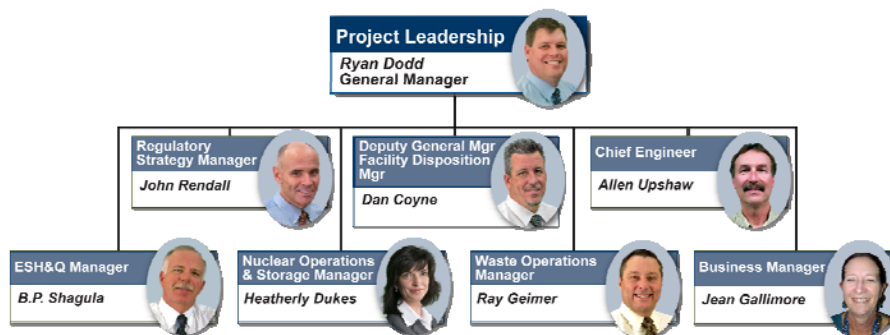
Project Leadership
Ryan Dodd
General Manager

Regulatory Strategy Manager
John Rendall

Deputy General Mgr Facility Disposition Mgr
Dan Coyne

Chief Engineer
Allen Upshaw

ESH&Q Manager
B.P. Shagula

Nuclear Operations & Storage Manager
Heatherly Dukes

Waste Operations Manager
Ray Geimer

Business Manager
Jean Gallimore